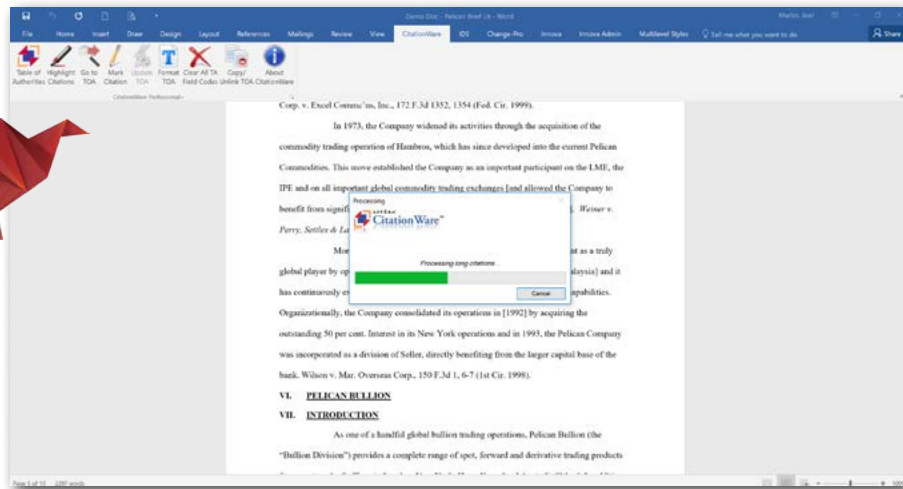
Demo Doc - Pelican Brief UK - Word

Martin Jeal

File Home Insert Draw Design Layout References Mailings Review View CitationWare iDS Change-Pro Innova Innova Admin Multilevel Styles Tell me what you want to do

Share

Table of Authorities Highlight Citations Go to TOA Mark Citation Update TOA Format TOA Clear All TA Field Codes Copy/ Unlink TOA About CitationWare

CitationWare Professional

Corp. v. Excel Commc'ns, Inc., 172 F.3d 1352, 1354 (Fed. Cir. 1999).

In 1973, the Company widened its activities through the acquisition of the commodity trading operation of Hambros, which has since developed into the current Pelican Commodities. This move established the Company as an important participant on the LME, the IPE and on all important global commodity trading exchanges [and allowed the Company to benefit from signif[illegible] Weiser v. Perry, Settles & La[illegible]

Mor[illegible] as a truly global player by op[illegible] alaysia] and it has continuously ex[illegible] apabilities. Organizationally, the Company consolidated its operations in [1992] by acquiring the outstanding 50 per cent. Interest in its New York operations and in 1993, the Pelican Company was incorporated as a division of Seller, directly benefiting from the larger capital base of the bank. Wilson v. Mar. Overseas Corp., 150 F.3d 1, 6-7 (1st Cir. 1998).

Processing

CitationWare

Processing long citations

Cancel

VI. PELICAN BULLION

VII. INTRODUCTION

As one of a handful global bullion trading operations, Pelican Bullion (the "Bullion Division") provides a complete range of spot, forward and derivative trading products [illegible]

Page 3 of 10 2287 words